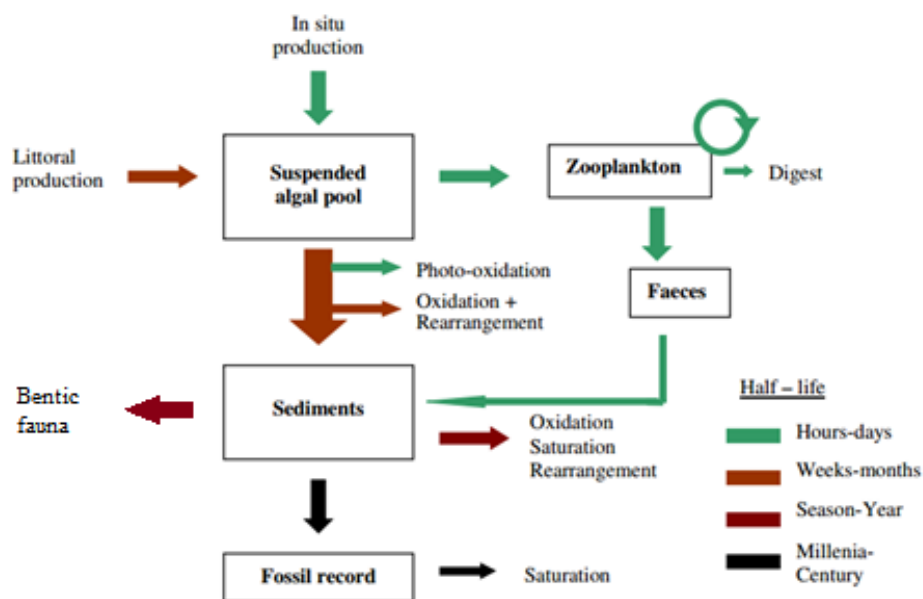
In situ production

Littoral production

Suspended algal pool

Zooplankton

Digest

Photo-oxidation

Oxidation + Rearrangement

Faeces

Bentic fauna

Sediments

Oxidation Saturation Rearrangement

Half – life

Hours-days

Weeks-months

Season-Year

Millenia-Century

Fossil record

Saturation